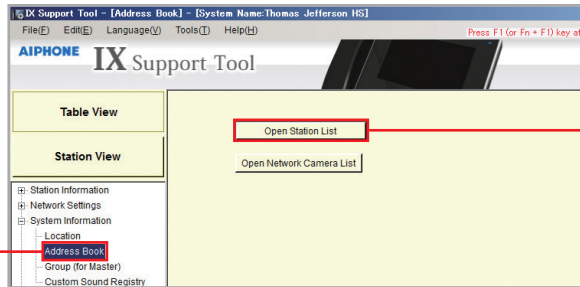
IX Support Tool - [Address Book] - [System Name:Thomas Jefferson HS]

File(F) Edit(E) Language(V) Tools(T) Help(H)

Press F1 (or Fn + F1) key at

AIPHONE IX Support Tool

Table View

Station View

Open Station List

Open Network Camera List

Station Information
Network Settings
System Information
Location
Address Book
Group (for Master)
Custom Sound Registry